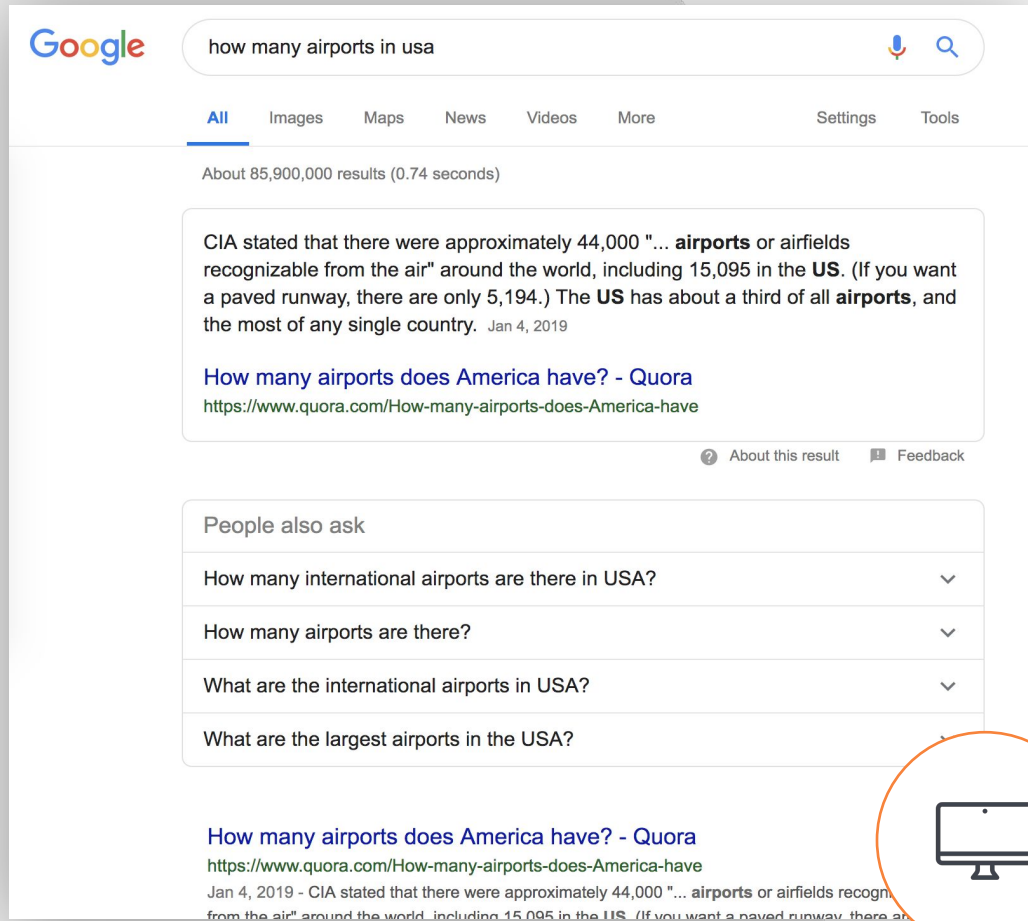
Google

how many airports in usa

All Images Maps News Videos More Settings Tools

About 85,900,000 results (0.74 seconds)

CIA stated that there were approximately 44,000 "... **airports** or airfields recognizable from the air" around the world, including 15,095 in the **US**. (If you want a paved runway, there are only 5,194.) The **US** has about a third of all **airports**, and the most of any single country. Jan 4, 2019

How many airports does America have? - Quora
https://www.quora.com/How-many-airports-does-America-have

About this result Feedback

People also ask

How many international airports are there in USA?

How many airports are there?

What are the international airports in USA?

What are the largest airports in the USA?

How many airports does America have? - Quora
https://www.quora.com/How-many-airports-does-America-have
Jan 4, 2019 - CIA stated that there were approximately 44,000 "... **airports** or airfields recogn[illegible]
from the air" around the world, including 15,095 in the **US**. (If you want a paved runway, there a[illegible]